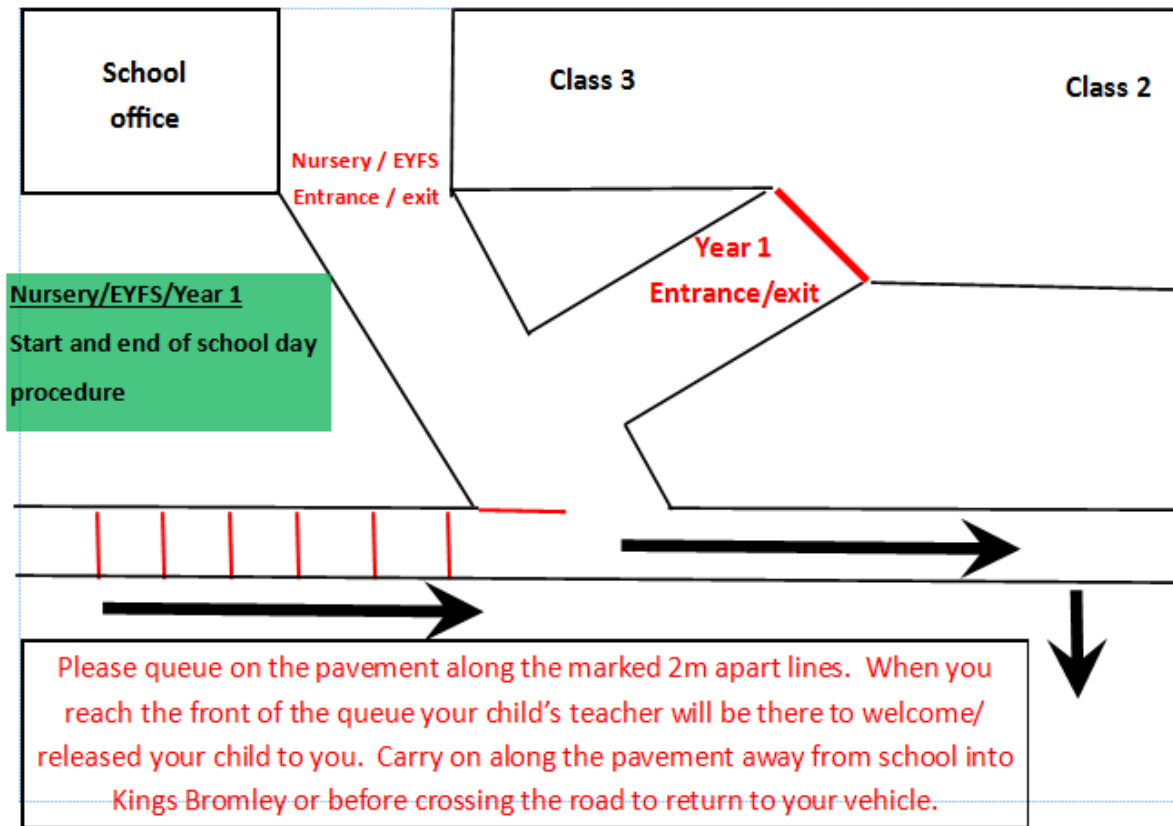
School office

Class 3

Class 2

Nursery / EYFS Entrance / exit

Year 1 Entrance/exit

Nursery/EYFS/Year 1
Start and end of school day procedure

Please queue on the pavement along the marked 2m apart lines. When you reach the front of the queue your child's teacher will be there to welcome/ released your child to you. Carry on along the pavement away from school into Kings Bromley or before crossing the road to return to your vehicle.